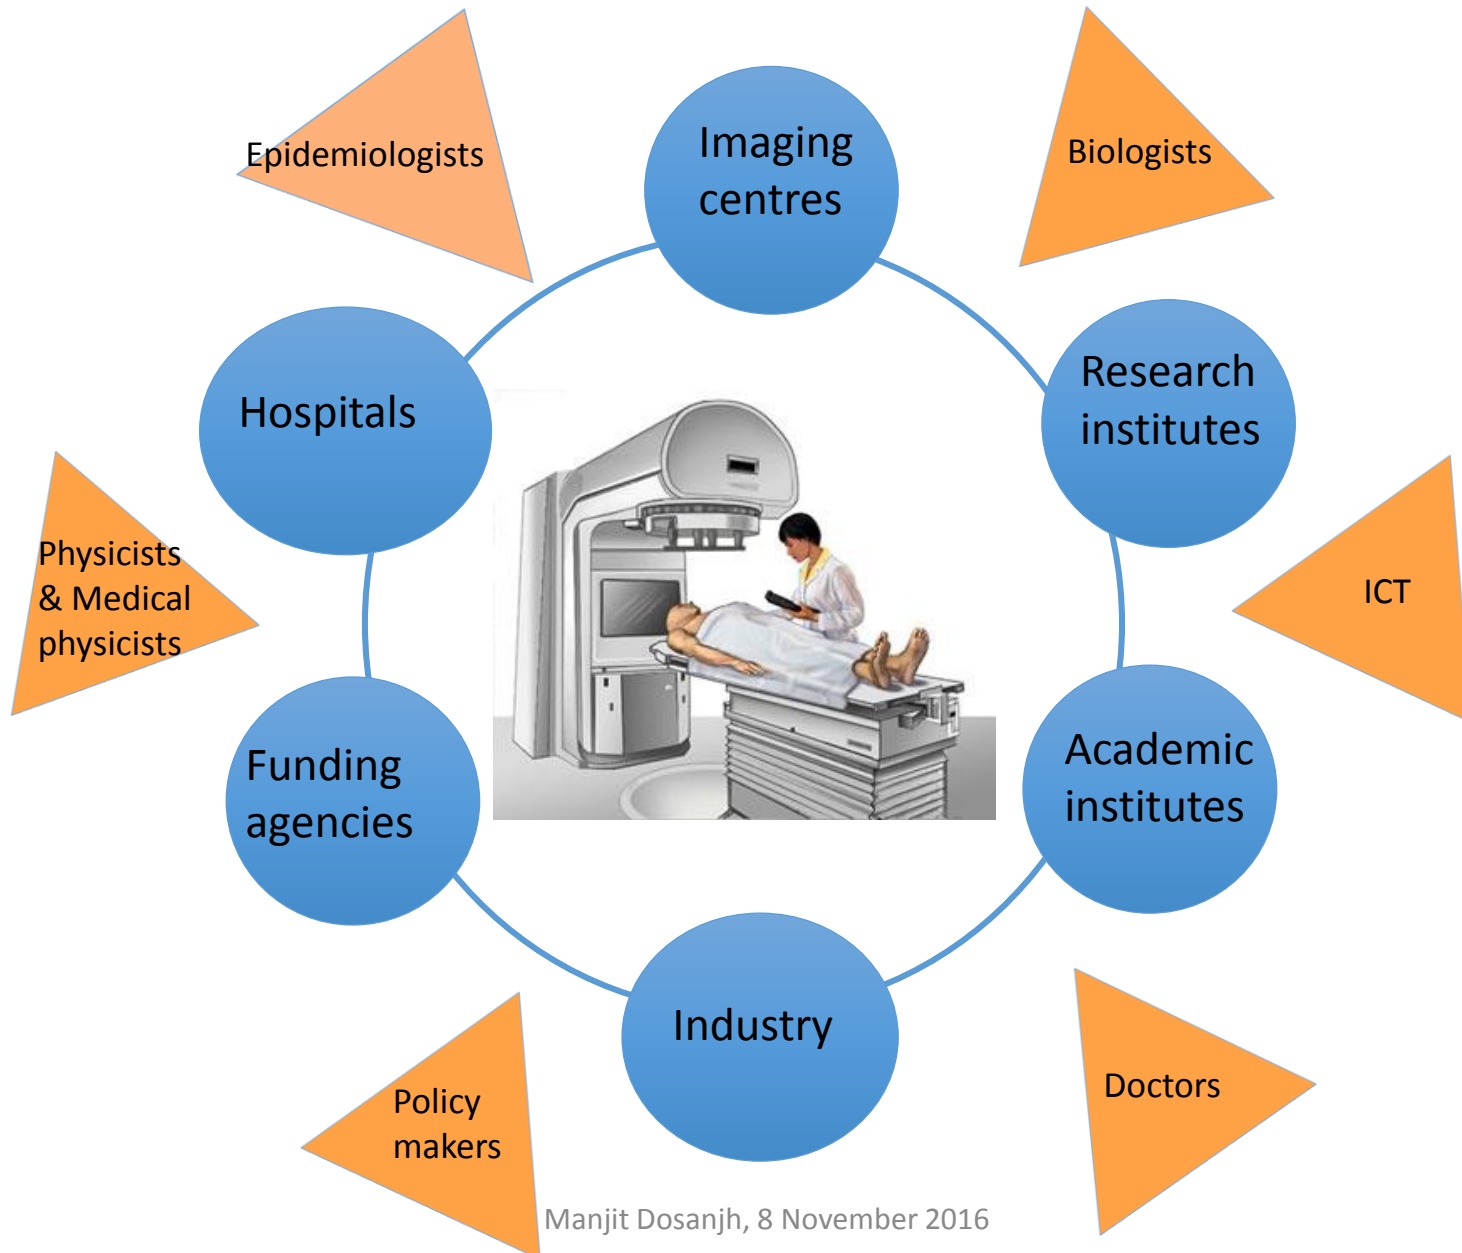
Epidemiologists

Imaging centres

Biologists

Hospitals

Research institutes

Physicists & Medical physicists

ICT

Funding agencies

Academic institutes

Industry

Policy makers

Doctors

Manjit Dosanjh, 8 November 2016